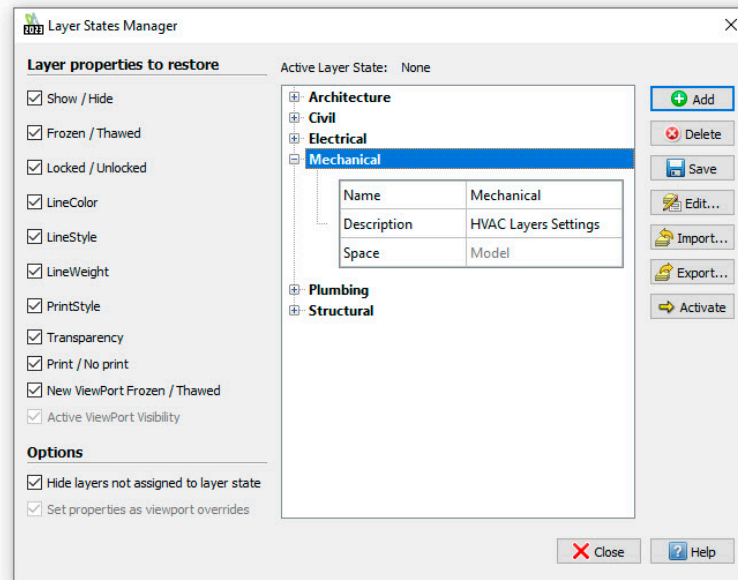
2023 Layer States Manager

Layer properties to restore

Show / Hide
Frozen / Thawed
Locked / Unlocked
LineColor
LineStyle
LineWeight
PrintStyle
Transparency
Print / No print
New ViewPort Frozen / Thawed
Active ViewPort Visibility

Options

Hide layers not assigned to layer state
Set properties as viewport overrides

Active Layer State: None

Architecture
Civil
Electrical
Mechanical

| Name | Mechanical |
|---|---|
| Description | HVAC Layers Settings |
| Space | Model |

Plumbing
Structural

Add
Delete
Save
Edit...
Import...
Export...
Activate

Close
Help